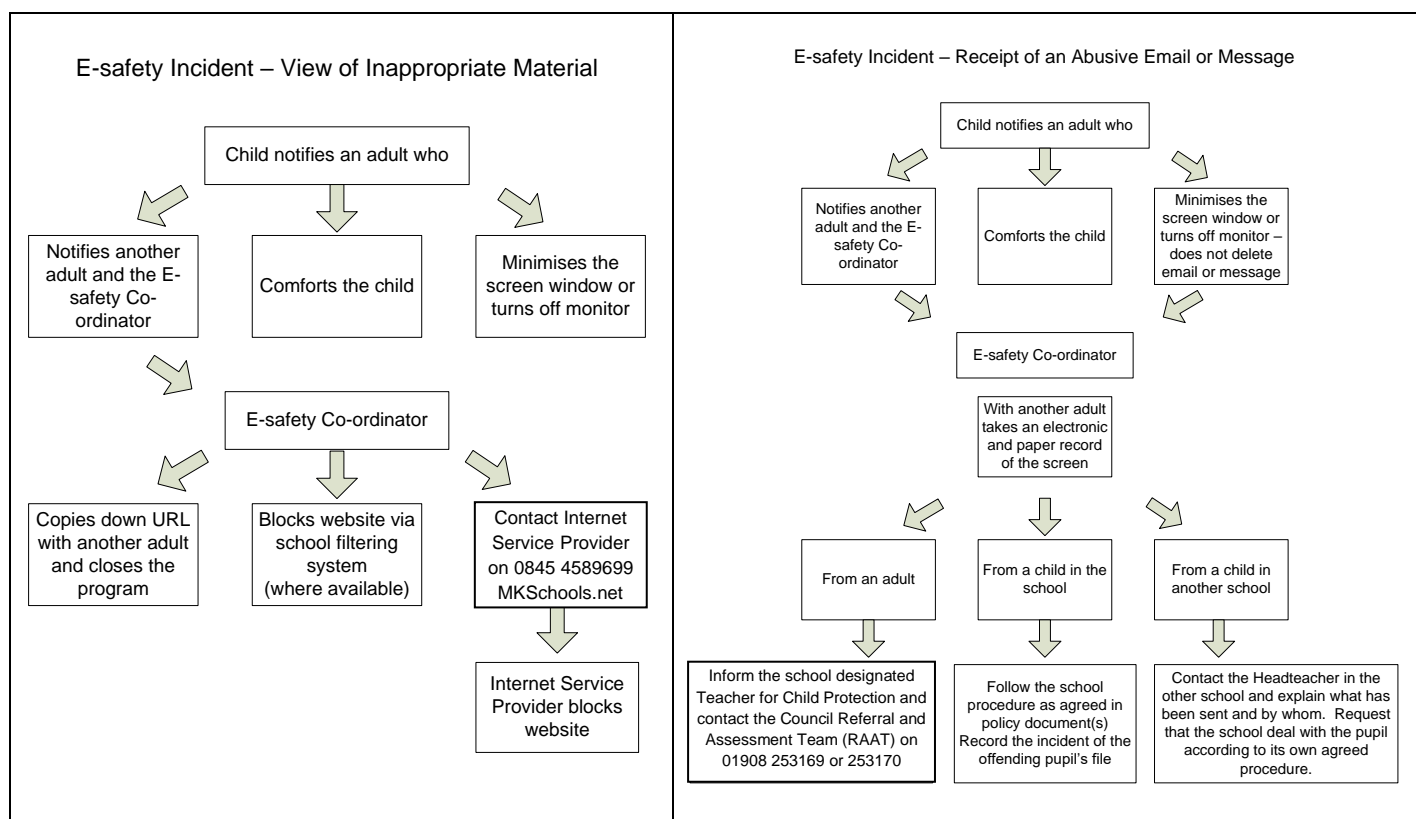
E-safety Incident – View of Inappropriate Material

Child notifies an adult who

Notifies another adult and the E-safety Co-ordinator

Comforts the child

Minimises the screen window or turns off monitor

E-safety Co-ordinator

Copies down URL with another adult and closes the program

Blocks website via school filtering system (where available)

Contact Internet Service Provider on 0845 4589699 MKSchools.net

Internet Service Provider blocks website

E-safety Incident – Receipt of an Abusive Email or Message

Child notifies an adult who

Notifies another adult and the E-safety Co-ordinator

Comforts the child

Minimises the screen window or turns off monitor – does not delete email or message

E-safety Co-ordinator

With another adult takes an electronic and paper record of the screen

From an adult

From a child in the school

From a child in another school

Inform the school designated Teacher for Child Protection and contact the Council Referral and Assessment Team (RAAT) on 01908 253169 or 253170

Follow the school procedure as agreed in policy document(s) Record the incident of the offending pupil's file

Contact the Headteacher in the other school and explain what has been sent and by whom. Request that the school deal with the pupil according to its own agreed procedure.